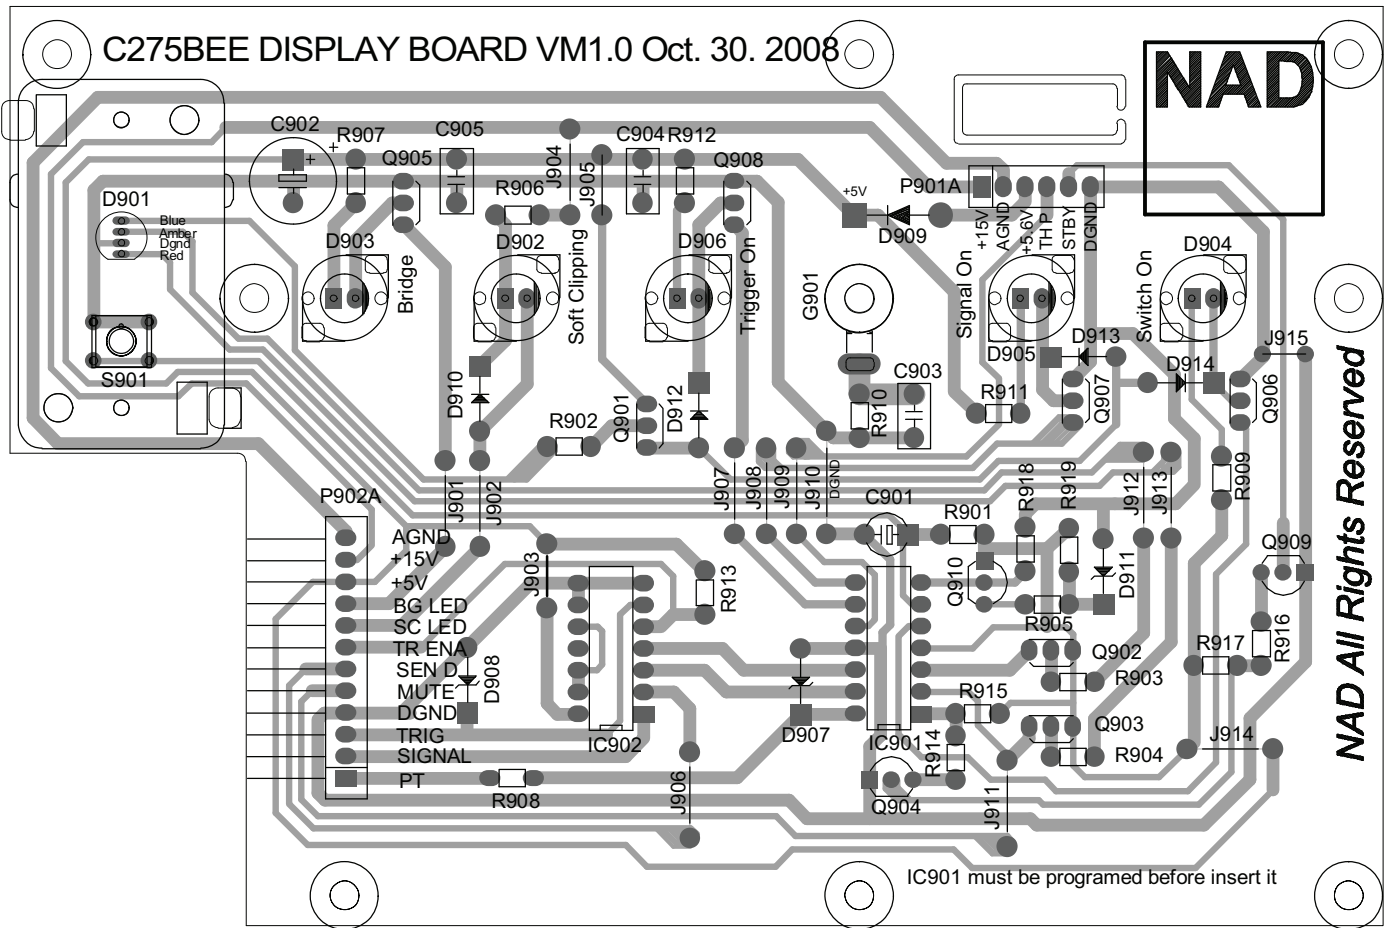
C275BEE DISPLAY BOARD VM1.0 Oct. 30. 2008

NAD

C902
+
R907
C905
Q905
C904
R912
Q908
J904
J905
R906
+5V
P901A
D909
+15V
AGND
+5.6V
TH P
STBY
DGND
D901
Blue
Amber
Dgnd
Red
D903
Bridge
D902
Soft Clipping
D906
Trigger On
G901
Signal On
D904
Switch On
S901
D905
D913
D914
J915
D910
R902
Q901
D912
C903
R910
R911
Q907
Q906
NAD All Rights Reserved
J901
J902
J907
J908
J909
J910
DGND
R918
R919
J912
J913
R909
P902A
AGND
+15V
+5V
BG LED
SC LED
TR ENA
SEN D
MUTE
DGND
TRIG
SIGNAL
PT
C901
R901
Q910
D911
Q909
J903
R913
R905
R916
D908
Q902
R917
R903
IC902
D907
R915
Q903
IC901
R914
R904
J914
R908
J906
Q904
J911
IC901 must be programed before insert it